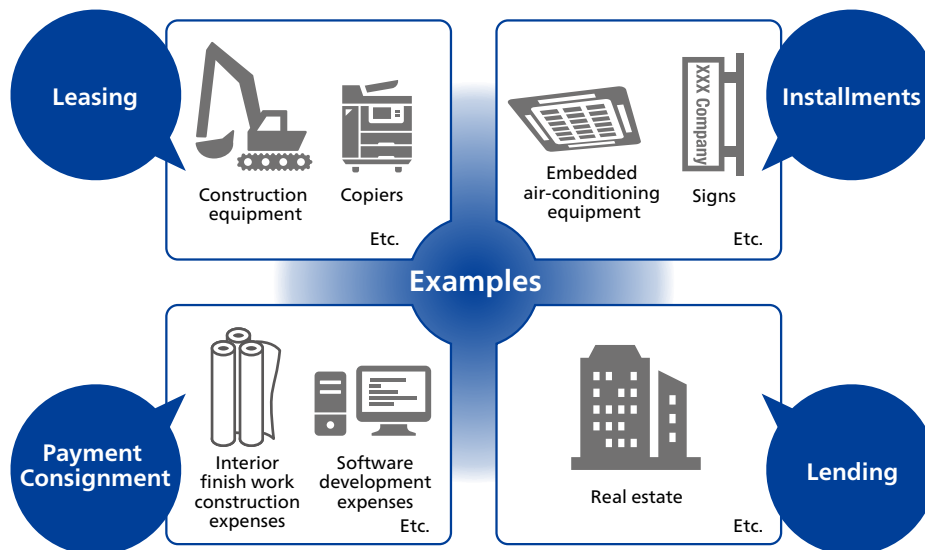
Leasing

Construction equipment

Copiers

Etc.

XXX Company

Installments

Embedded air-conditioning equipment

Signs

Etc.

Examples

Payment Consignment

Interior finish work construction expenses

Software development expenses

Etc.

Real estate

Etc.

Lending